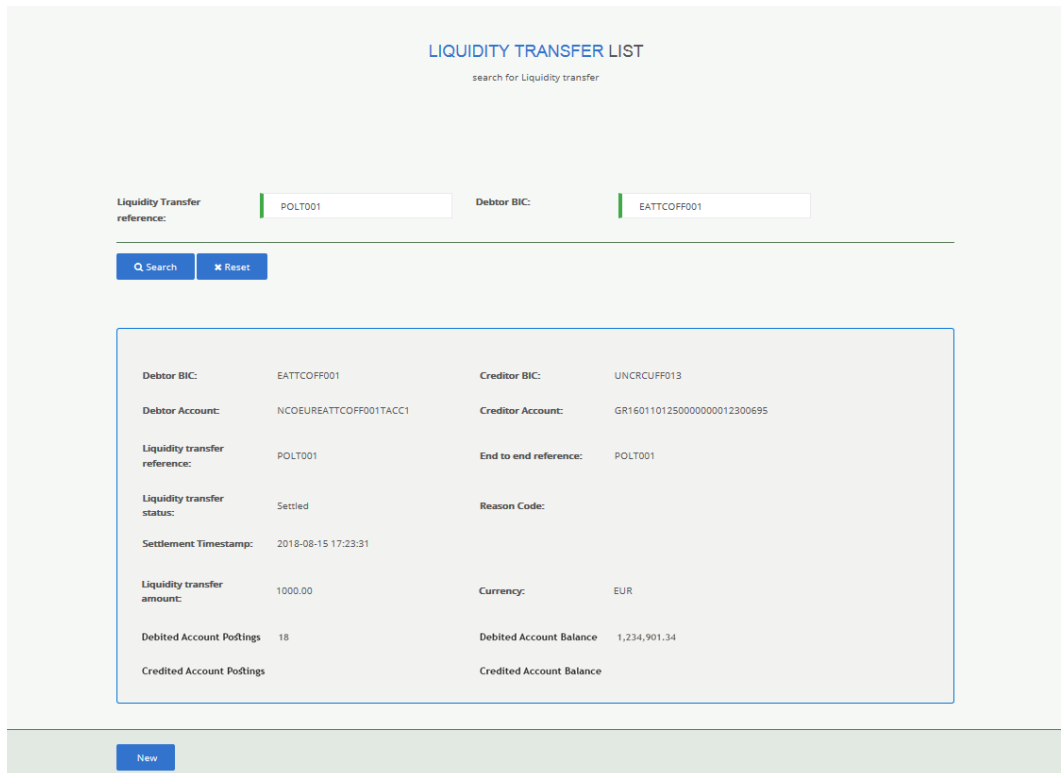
LIQUIDITY TRANSFER LIST
search for Liquidity transfer

Liquidity Transfer reference: POLT001
Debtor BIC: EATTCOFF001

Search
Reset

| | | | |
|---|---|---|---|
| Debtor BIC: | EATTCOFF001 | Creditor BIC: | UNCRCUFF013 |
| Debtor Account: | NCOEUREATTCOFF001TACC1 | Creditor Account: | GR1601101250000000012300695 |
| Liquidity transfer reference: | POLT001 | End to end reference: | POLT001 |
| Liquidity transfer status: | Settled | Reason Code: | |
| Settlement Timestamp: | 2018-08-15 17:23:31 | | |
| Liquidity transfer amount: | 1000.00 | Currency: | EUR |
| Debited Account Postings | 18 | Debited Account Balance | 1,234,901.34 |
| Credited Account Postings | | Credited Account Balance | |

New